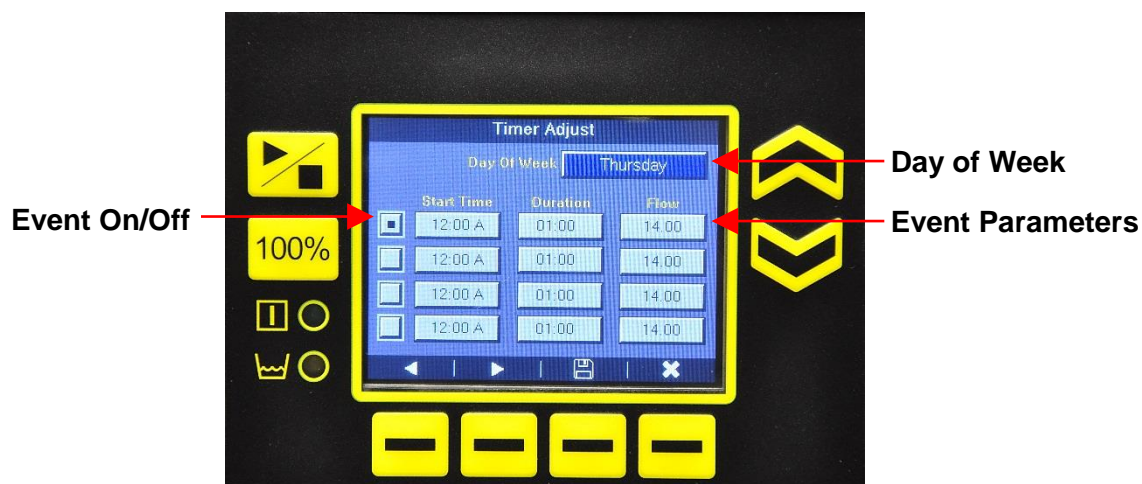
Timer Adjust

Day Of Week Thursday

Day of Week

Event On/Off

Event Parameters

100%

| Start Time | Duration | Flow |
|---|---|---|
| 12:00 A | 01:00 | 14.00 |
| 12:00 A | 01:00 | 14.00 |
| 12:00 A | 01:00 | 14.00 |
| 12:00 A | 01:00 | 14.00 |